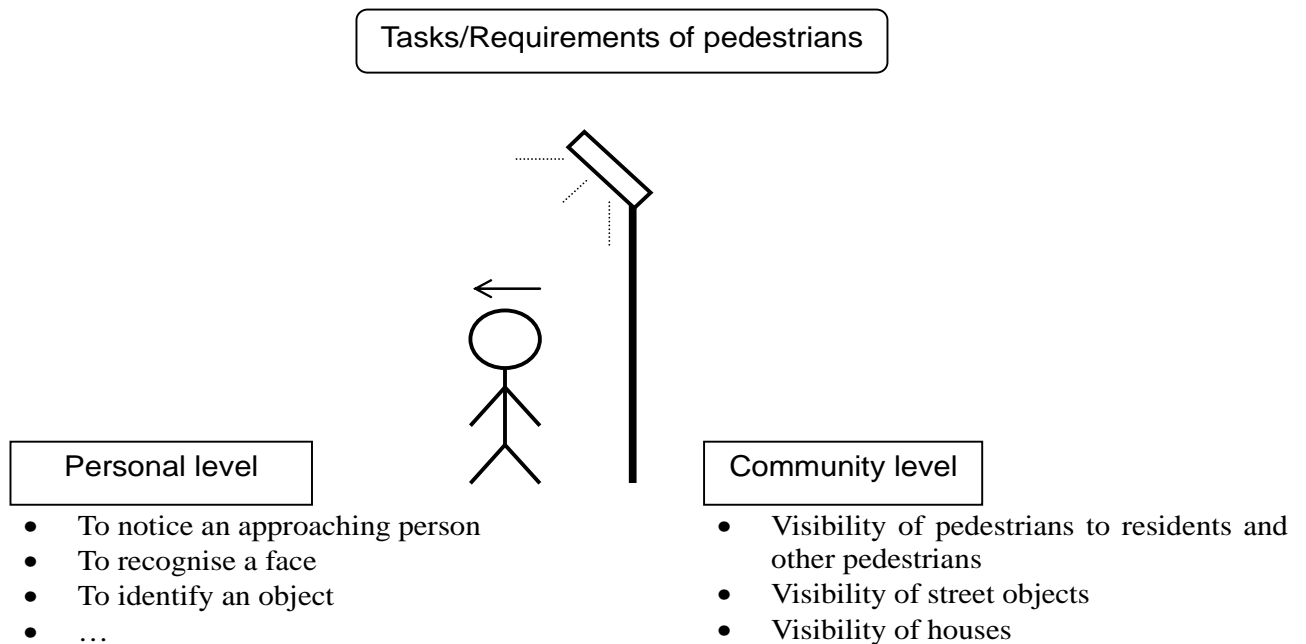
Tasks/Requirements of pedestrians

Personal level

- To notice an approaching person
- To recognise a face
- To identify an object
- …

Community level

- Visibility of pedestrians to residents and other pedestrians
- Visibility of street objects
- Visibility of houses